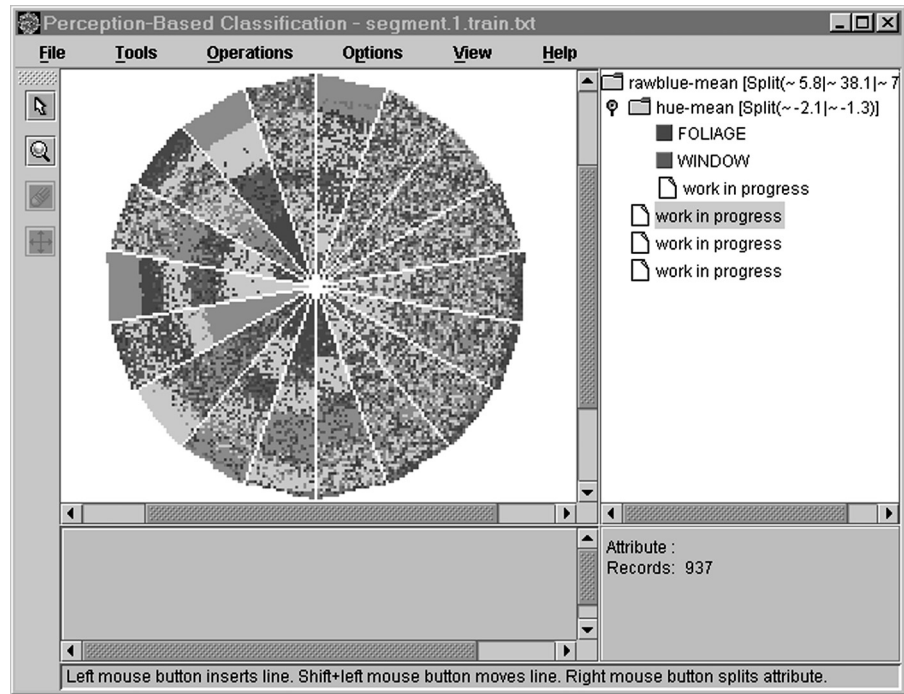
Perception-Based Classification - segment.1.train.txt

File Tools Operations Options View Help

rawblue-mean [Split(~ 5.8|~ 38.1|~ 7
hue-mean [Split(~-2.1|~-1.3)]
FOLIAGE
WINDOW
work in progress
work in progress
work in progress
work in progress

Attribute :
Records: 937

Left mouse button inserts line. Shift+left mouse button moves line. Right mouse button splits attribute.